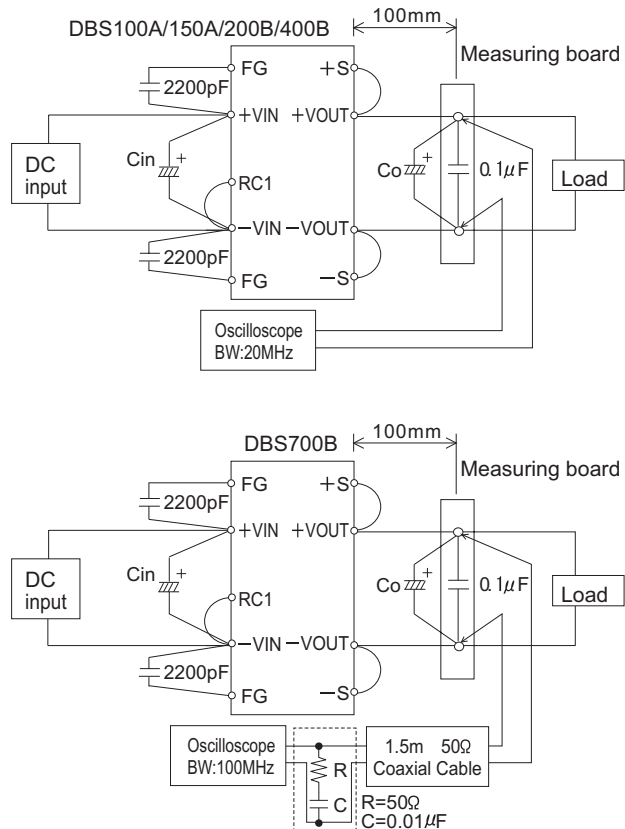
DBS100A/150A/200B/400B
100mm
Measuring board
FG
+S
2200pF
+VIN
+VOUT
DC input
Cin
+
Co
+
$0.1\mu F$
Load
RC1
−VIN
−VOUT
2200pF
FG
−S
Oscilloscope
BW:20MHz

DBS700B
100mm
Measuring board
FG
+S
2200pF
+VIN
+VOUT
DC input
Cin
+
Co
+
$0.1\mu F$
Load
RC1
−VIN
−VOUT
2200pF
FG
−S
Oscilloscope
BW:100MHz
R
C
1.5m 50Ω
Coaxial Cable
R=50Ω
$C=0.01\mu F$